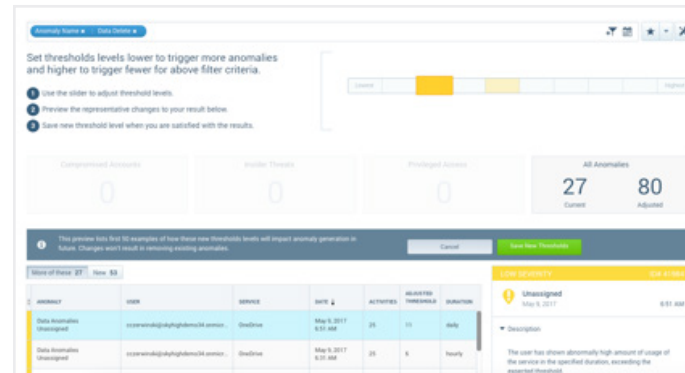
Anomaly Name × Data Delete ×

Set thresholds levels lower to trigger more anomalies and higher to trigger fewer for above filter criteria.

1 Use the slider to adjust threshold levels.
2 Preview the representative changes to your result below.
3 Save new threshold level when you are satisfied with the results.

Lowest

Highest

Compromised Accounts
0

Insider Threats
0

Privileged Access
0

All Anomalies
27
Current
80
Adjusted

This preview lists first 50 examples of how these new thresholds levels will impact anomaly generation in future. Changes won't result in removing existing anomalies.

Cancel

Save New Thresholds

More of these 27 New 53

| ANOMALY | USER | SERVICE | DATE | ACTIVITIES | ADJUSTED THRESHOLD | DURATION |
|---|---|---|---|---|---|---|
| Data Anomalies Unassigned | czarwinski@skyhighdemo34.onmicr... | OneDrive | May 9, 2017 8:51 AM | 25 | 11 | daily |
| Data Anomalies Unassigned | czarwinski@skyhighdemo34.onmicr... | OneDrive | May 9, 2017 8:51 AM | 25 | 6 | hourly |

LOW SEVERITY
ID# 4108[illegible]

Unassigned
May 9, 2017
8:51 AM

Description

The user has shown abnormally high amount of usage of the service in the specified duration, exceeding the expected threshold.